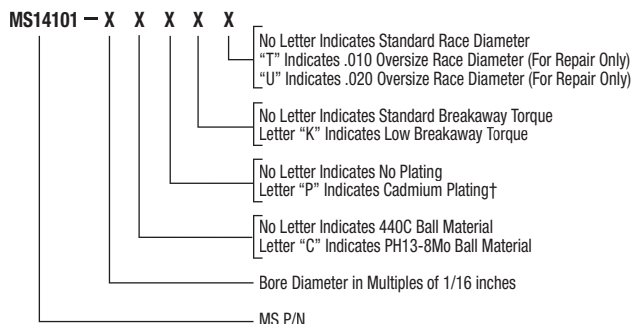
MS14101 — X X X X X

No Letter Indicates Standard Race Diameter
"T" Indicates .010 Oversize Race Diameter (For Repair Only)
"U" Indicates .020 Oversize Race Diameter (For Repair Only)

No Letter Indicates Standard Breakaway Torque
Letter "K" Indicates Low Breakaway Torque

No Letter Indicates No Plating
Letter "P" Indicates Cadmium Plating†

No Letter Indicates 440C Ball Material
Letter "C" Indicates PH13-8Mo Ball Material

Bore Diameter in Multiples of 1/16 inches

MS P/N